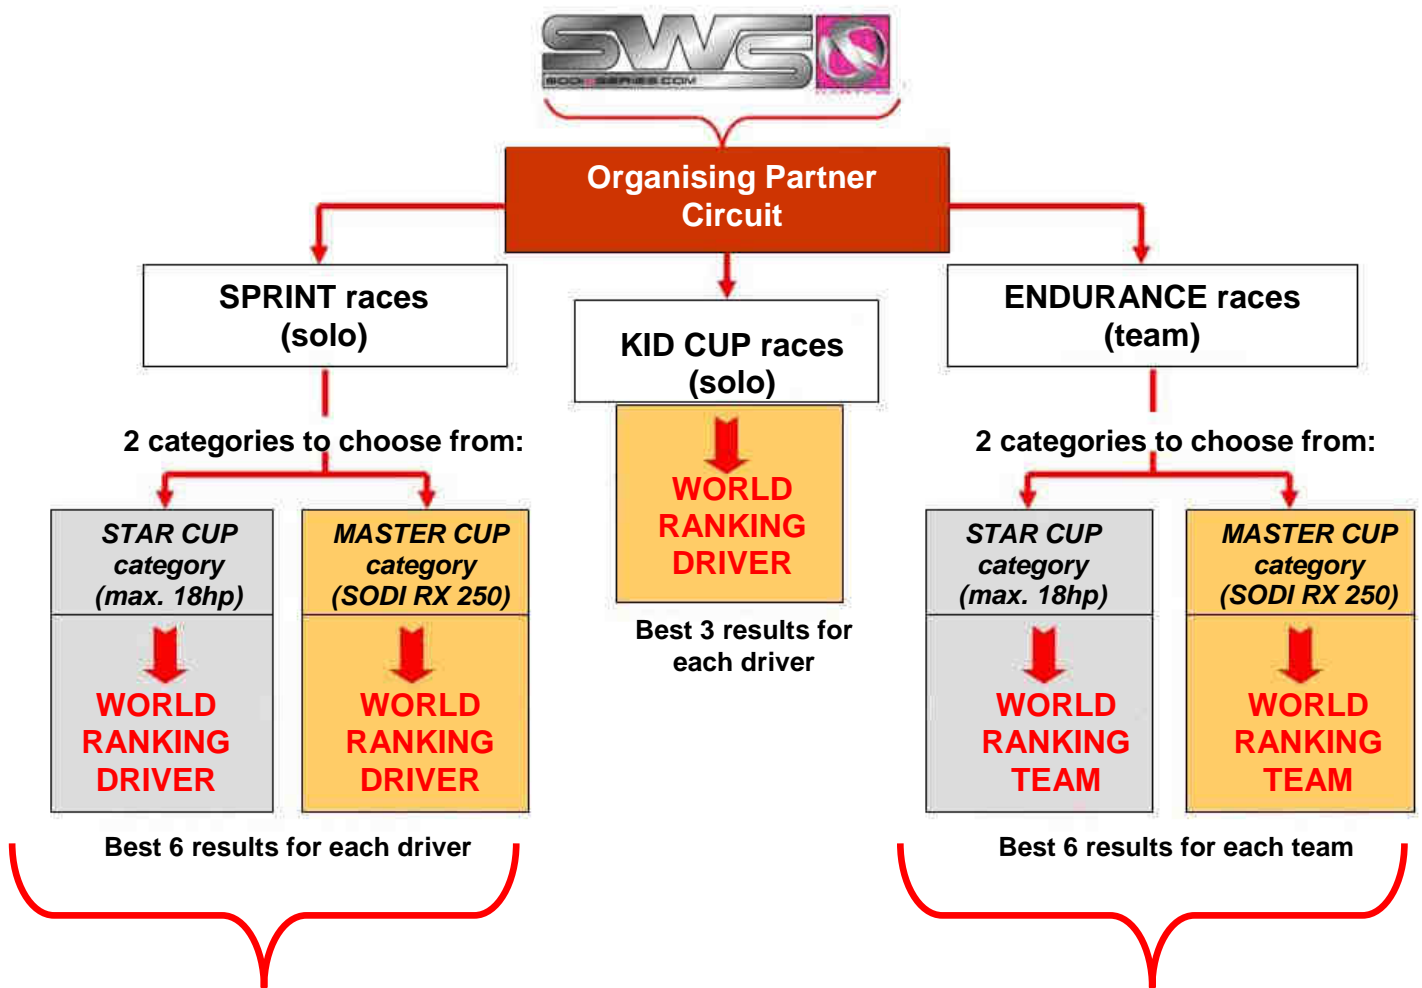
SWS
SODISERIES.COM

Organising Partner Circuit

SPRINT races (solo)

KID CUP races (solo)

ENDURANCE races (team)

2 categories to choose from:

STAR CUP category (max. 18hp)

WORLD RANKING DRIVER

MASTER CUP category (SODI RX 250)

WORLD RANKING DRIVER

Best 6 results for each driver

WORLD RANKING DRIVER

Best 3 results for each driver

2 categories to choose from:

STAR CUP category (max. 18hp)

WORLD RANKING TEAM

MASTER CUP category (SODI RX 250)

WORLD RANKING TEAM

Best 6 results for each team